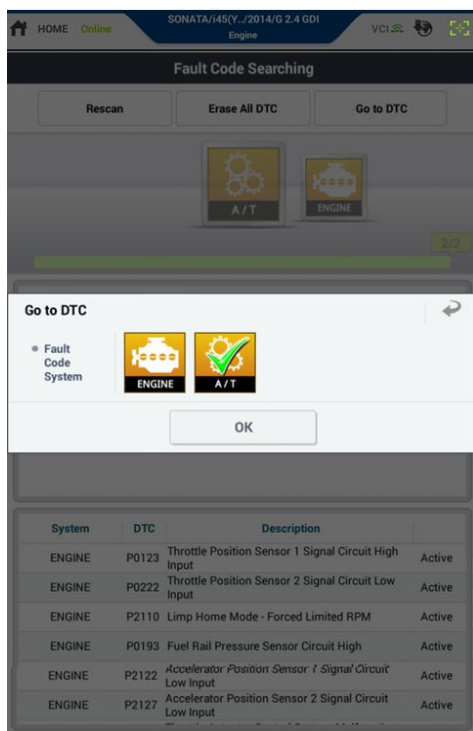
HOME Online

SONATA/i45(Y../2014/G 2.4 GDI
Engine

VCI

Fault Code Searching

Rescan

Erase All DTC

Go to DTC

A/T

ENGINE

2/2

Go to DTC

• Fault Code System

ENGINE

A/T

OK

| System | DTC | Description | |
|---|---|---|---|
| ENGINE | P0123 | Throttle Position Sensor 1 Signal Circuit High Input | Active |
| ENGINE | P0222 | Throttle Position Sensor 2 Signal Circuit Low Input | Active |
| ENGINE | P2110 | Limp Home Mode - Forced Limited RPM | Active |
| ENGINE | P0193 | Fuel Rail Pressure Sensor Circuit High | Active |
| ENGINE | P2122 | Accelerator Position Sensor 1 Signal Circuit Low Input | Active |
| ENGINE | P2127 | Accelerator Position Sensor 2 Signal Circuit Low Input | Active |